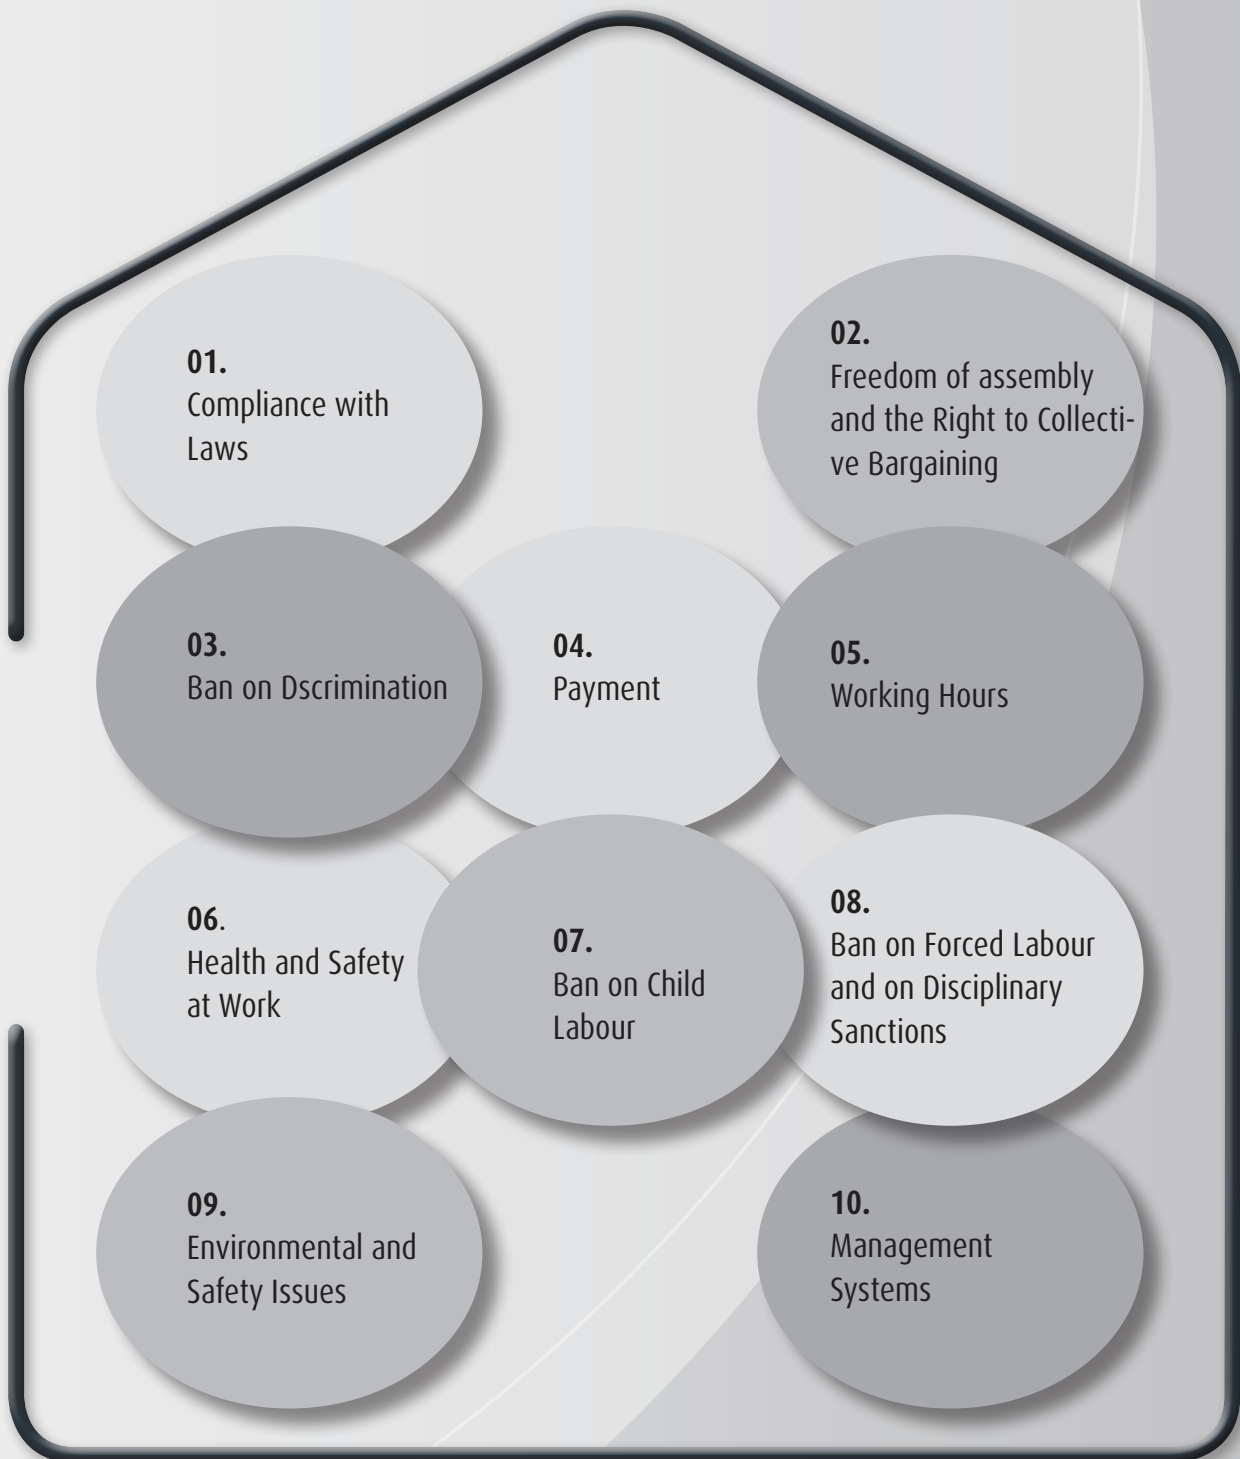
01.
Compliance with Laws

02.
Freedom of assembly and the Right to Collective Bargaining

03.
Ban on Dscrimination

04.
Payment

05.
Working Hours

06.
Health and Safety at Work

07.
Ban on Child Labour

08.
Ban on Forced Labour and on Disciplinary Sanctions

09.
Environmental and Safety Issues

10.
Management Systems